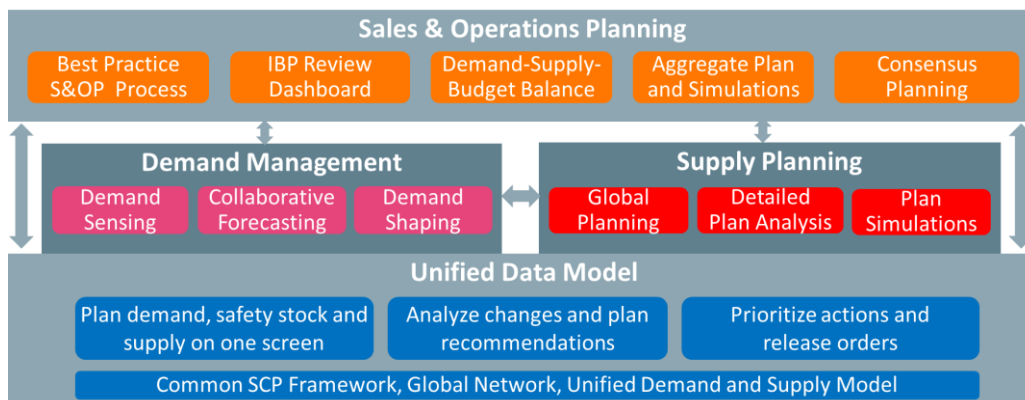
Sales & Operations Planning

Best Practice S&OP Process

IBP Review Dashboard

Demand-Supply-Budget Balance

Aggregate Plan and Simulations

Consensus Planning

Demand Management

Demand Sensing

Collaborative Forecasting

Demand Shaping

Supply Planning

Global Planning

Detailed Plan Analysis

Plan Simulations

Unified Data Model

Plan demand, safety stock and supply on one screen

Analyze changes and plan recommendations

Prioritize actions and release orders

Common SCP Framework, Global Network, Unified Demand and Supply Model